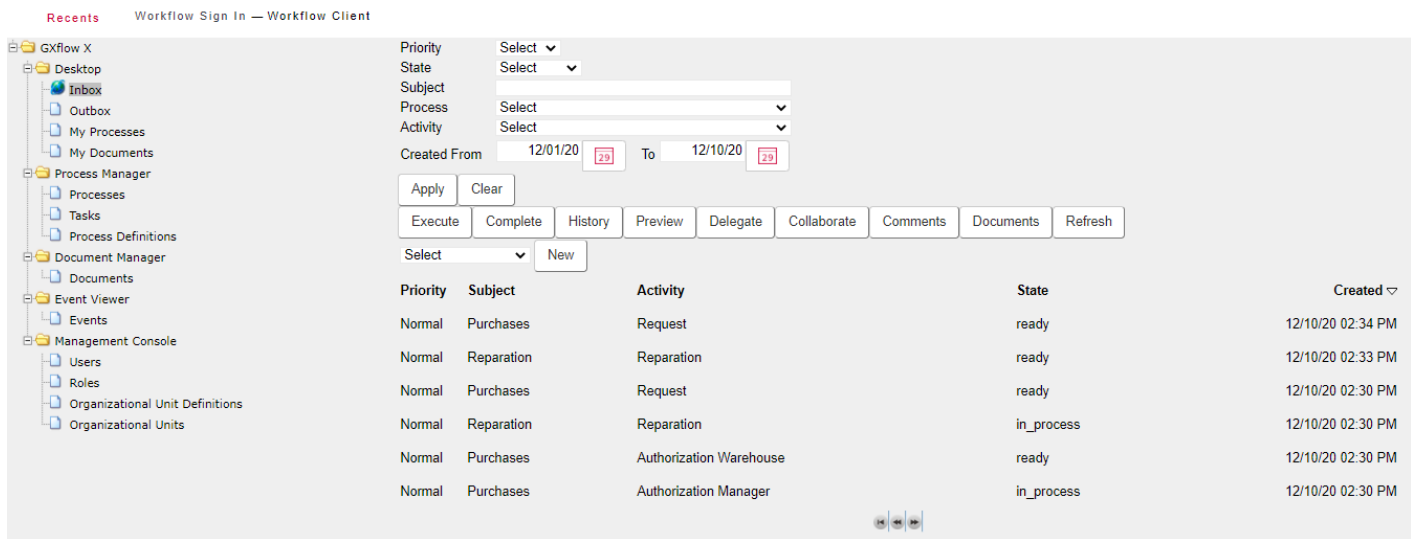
Recents    Workflow Sign In — Workflow Client

GXflow X
Desktop
Inbox
Outbox
My Processes
My Documents
Process Manager
Processes
Tasks
Process Definitions
Document Manager
Documents
Event Viewer
Events
Management Console
Users
Roles
Organizational Unit Definitions
Organizational Units

Priority Select
State Select
Subject
Process Select
Activity Select
Created From 12/01/20 29 To 12/10/20 29

Apply Clear

Execute Complete History Preview Delegate Collaborate Comments Documents Refresh

Select New

| Priority | Subject | Activity | State | Created ▽ |
|---|---|---|---|---|
| Normal | Purchases | Request | ready | 12/10/20 02:34 PM |
| Normal | Reparation | Reparation | ready | 12/10/20 02:33 PM |
| Normal | Purchases | Request | ready | 12/10/20 02:30 PM |
| Normal | Reparation | Reparation | in_process | 12/10/20 02:30 PM |
| Normal | Purchases | Authorization Warehouse | ready | 12/10/20 02:30 PM |
| Normal | Purchases | Authorization Manager | in_process | 12/10/20 02:30 PM |